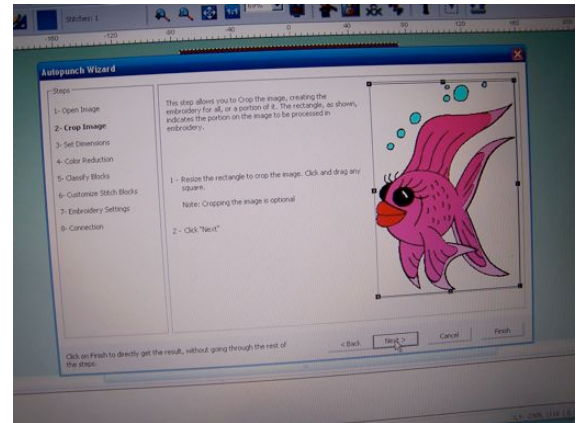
Stitches 1

-160 -120 -80 -40 0 40 80 120 160

Autopunch Wizard

Steps

1- Open Image

2- Crop Image

3- Set Dimensions

4- Color Reduction

5- Classify Blocks

6- Customize Stitch Blocks

7- Embroidery Settings

8- Connection

This step allows you to Crop the image, creating the embroidery for all, or a portion of it. The rectangle, as shown, indicates the portion on the image to be processed in embroidery.

1 - Resize the rectangle to crop the image. Click and drag any square.

Note: Cropping the image is optional

2 - Click "Next"

Click on Finish to directly get the result, without going through the rest of the steps.

< Back

Next >

Cancel

Finish